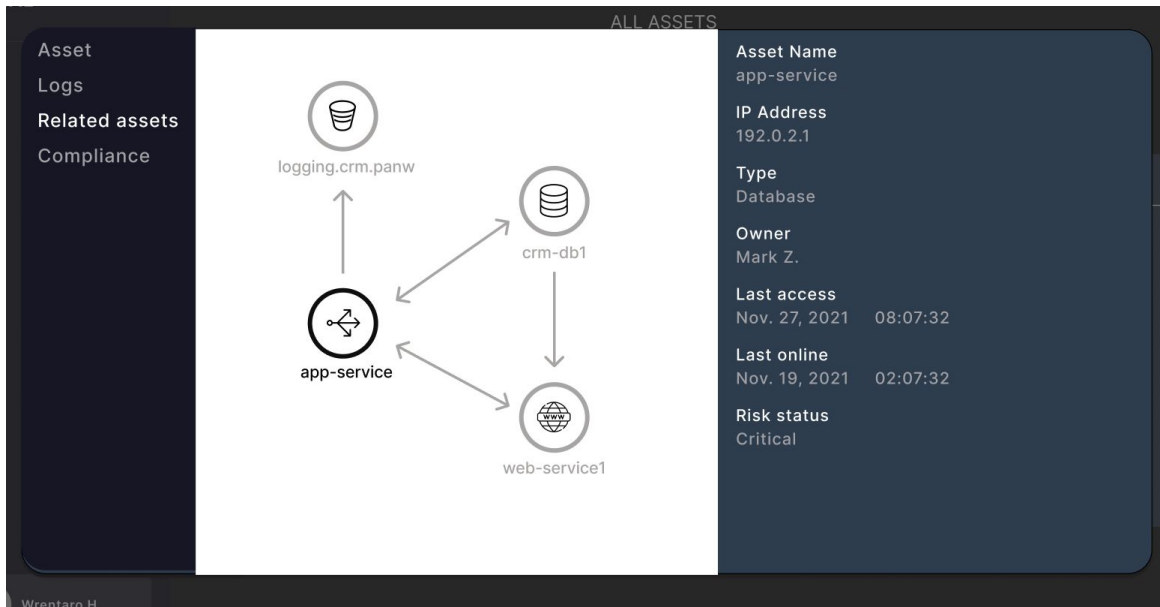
ALL ASSETS

Asset
Logs
Related assets
Compliance

logging.crm.panw

crm-db1

app-service

www

web-service1

Asset Name
app-service

IP Address
192.0.2.1

Type
Database

Owner
Mark Z.

Last access
Nov. 27, 2021 08:07:32

Last online
Nov. 19, 2021 02:07:32

Risk status
Critical

Wrentaro H